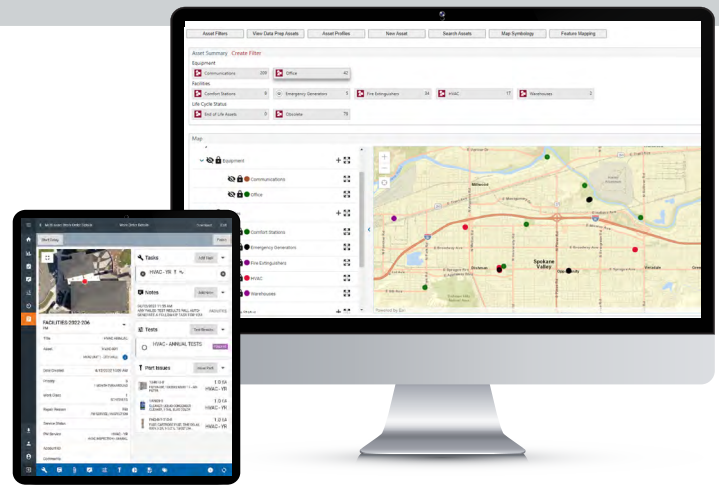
Asset Filters | View Data Prep Assets | Asset Profiles | New Asset | Search Assets | Map Symbology | Feature Mapping

Asset Summary Create Filter

Equipment

Communications 209
Office 42

Facilities

Comfort Stations 8
Emergency Generators 5
Fire Extinguishers 34
HVAC 17
Warehouses 2

Life Cycle Status

End of Life Assets 0
Obsolete 75

Map

Equipment

Communications

Office

Comfort Stations

Emergency Generators

Fire Extinguishers

HVAC

Warehouses

Millwood

Spokane Valley

Powered by Esri

Work Order

FACILITIES 2022 206

Tasks

HVAC - YR

Notes

Tests

HVAC - ANNUAL TESTS

Part Issues

HVAC - YR

HVAC - YR

HVAC - YR